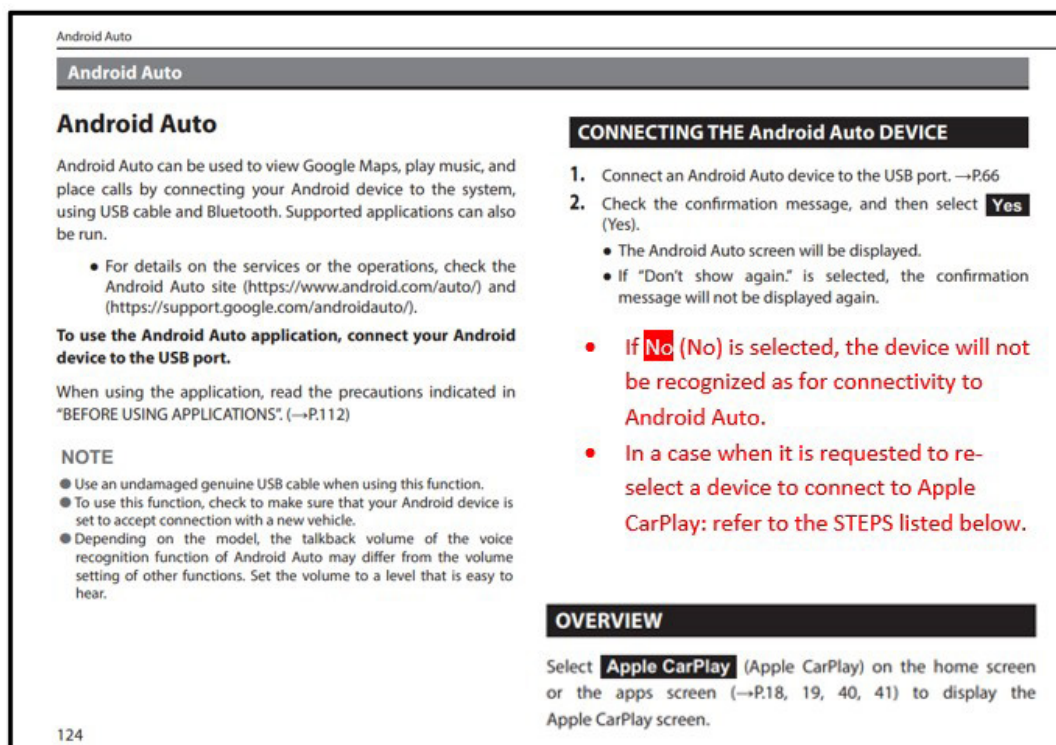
Android Auto

Android Auto

Android Auto

Android Auto can be used to view Google Maps, play music, and place calls by connecting your Android device to the system, using USB cable and Bluetooth. Supported applications can also be run.

● For details on the services or the operations, check the Android Auto site (https://www.android.com/auto/) and (https://support.google.com/androidauto/).

To use the Android Auto application, connect your Android device to the USB port.

When using the application, read the precautions indicated in "BEFORE USING APPLICATIONS". (→P.112)

NOTE

● Use an undamaged genuine USB cable when using this function.
● To use this function, check to make sure that your Android device is set to accept connection with a new vehicle.
● Depending on the model, the talkback volume of the voice recognition function of Android Auto may differ from the volume setting of other functions. Set the volume to a level that is easy to hear.

124

CONNECTING THE Android Auto DEVICE

1. Connect an Android Auto device to the USB port. →P.66
2. Check the confirmation message, and then select Yes (Yes).
● The Android Auto screen will be displayed.
● If "Don't show again." is selected, the confirmation message will not be displayed again.

• If No (No) is selected, the device will not be recognized as for connectivity to Android Auto.
• In a case when it is requested to re-select a device to connect to Apple CarPlay: refer to the STEPS listed below.

OVERVIEW

Select Apple CarPlay (Apple CarPlay) on the home screen or the apps screen (→P.18, 19, 40, 41) to display the Apple CarPlay screen.